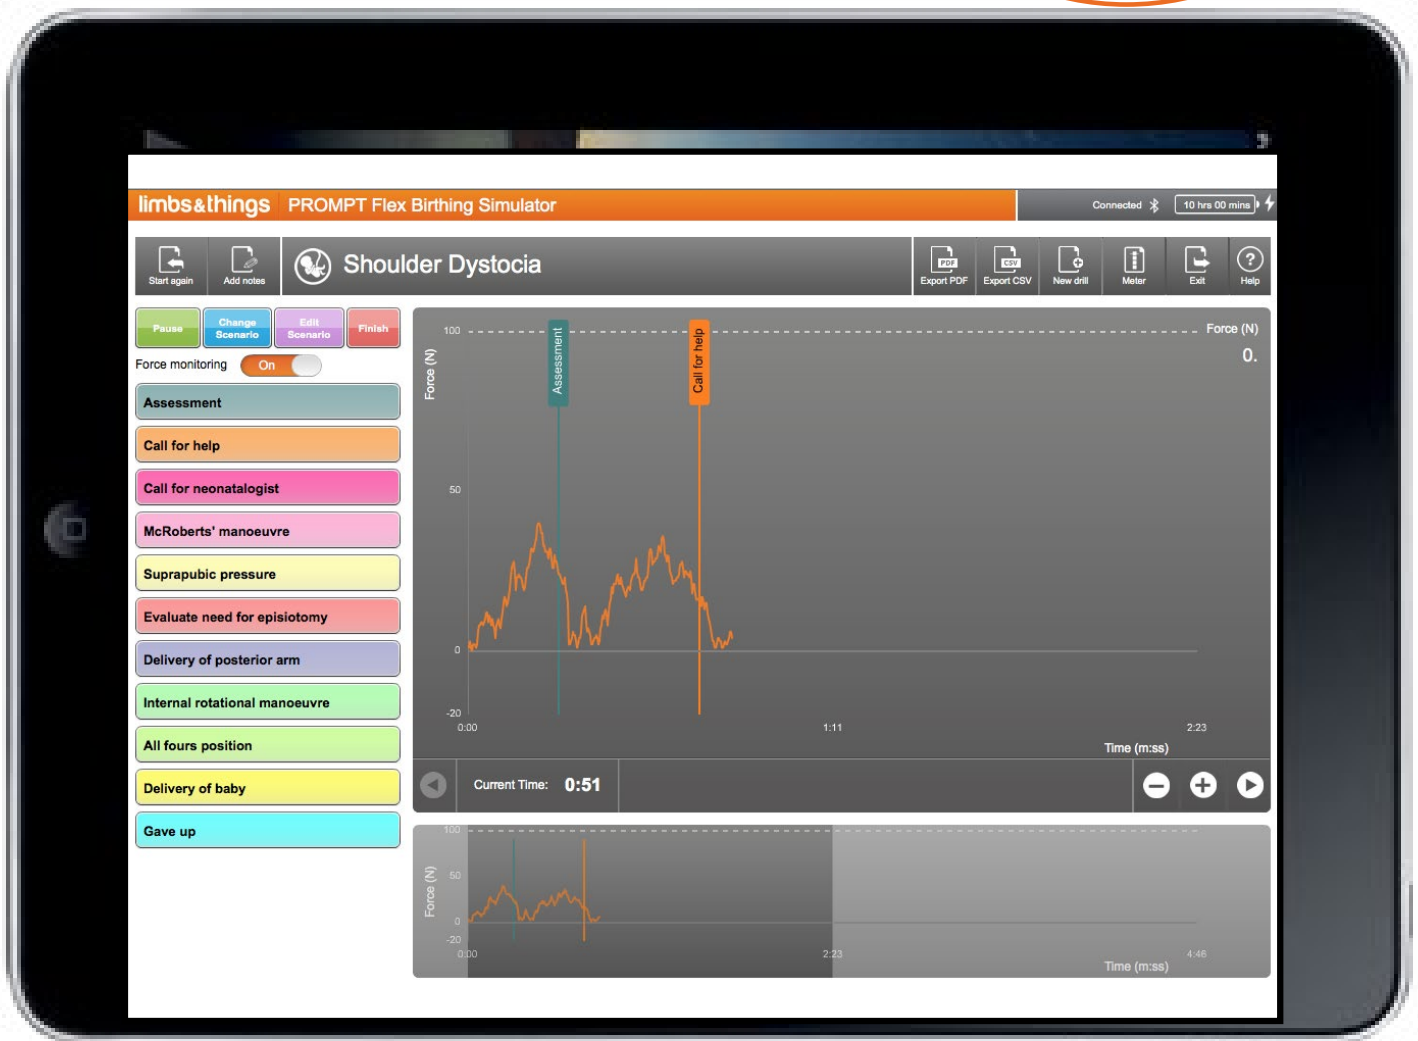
limbs&things PROMPT Flex Birthing Simulator

Connected 10 hrs 00 mins

Start again Add notes

Shoulder Dystocia

PDF Export PDF CSV Export CSV New drill Meter Exit Help

Pause Change Scenario Edit Scenario Finish

Force monitoring On

Assessment

Call for help

Call for neonatalogist

McRoberts' manoeuvre

Suprapubic pressure

Evaluate need for episiotomy

Delivery of posterior arm

Internal rotational manoeuvre

All fours position

Delivery of baby

Gave up

100
Force (N)
50
0
-20
Assessment
Call for help
Force (N)
0.
0:00
1:11
2:23
Time (m:ss)

Current Time: 0:51

100
50
Force (N)
0
-20
0:00
2:23
4:46
Time (m:ss)